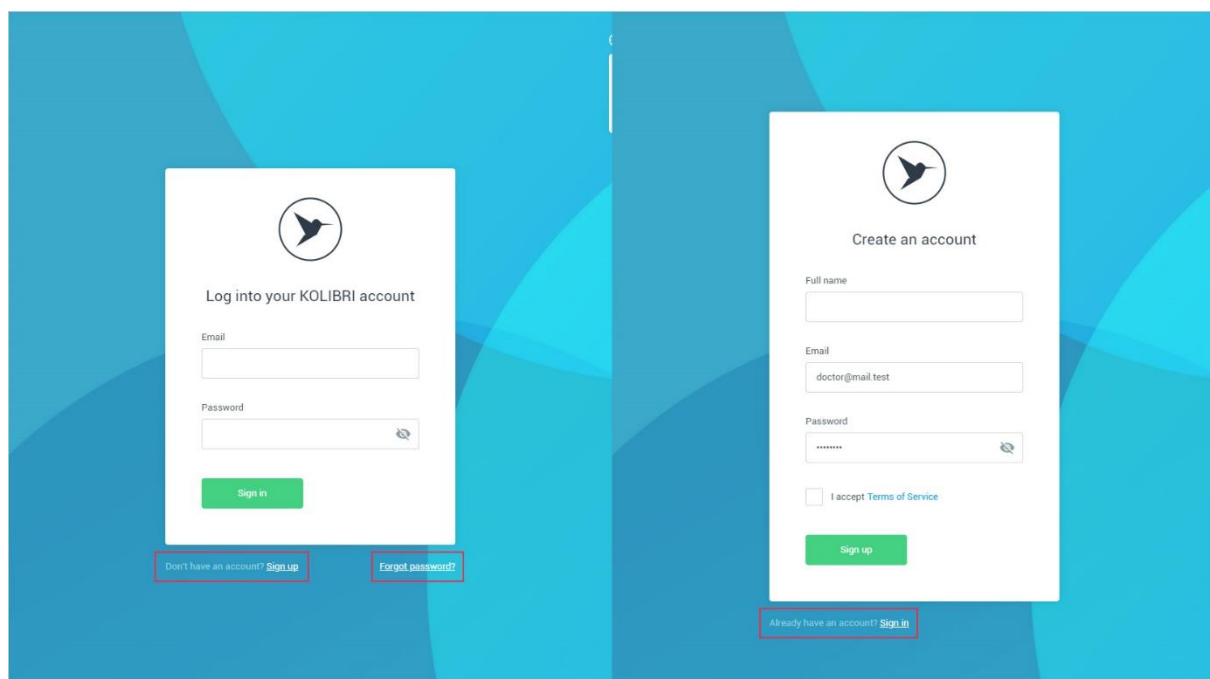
Log into your KOLIBRI account

Email

Password

Sign in

Don't have an account? Sign up

Forgot password?

Create an account

Full name

Email

doctor@mail.test

Password

•••••••••

I accept Terms of Service

Sign up

Already have an account? Sign in